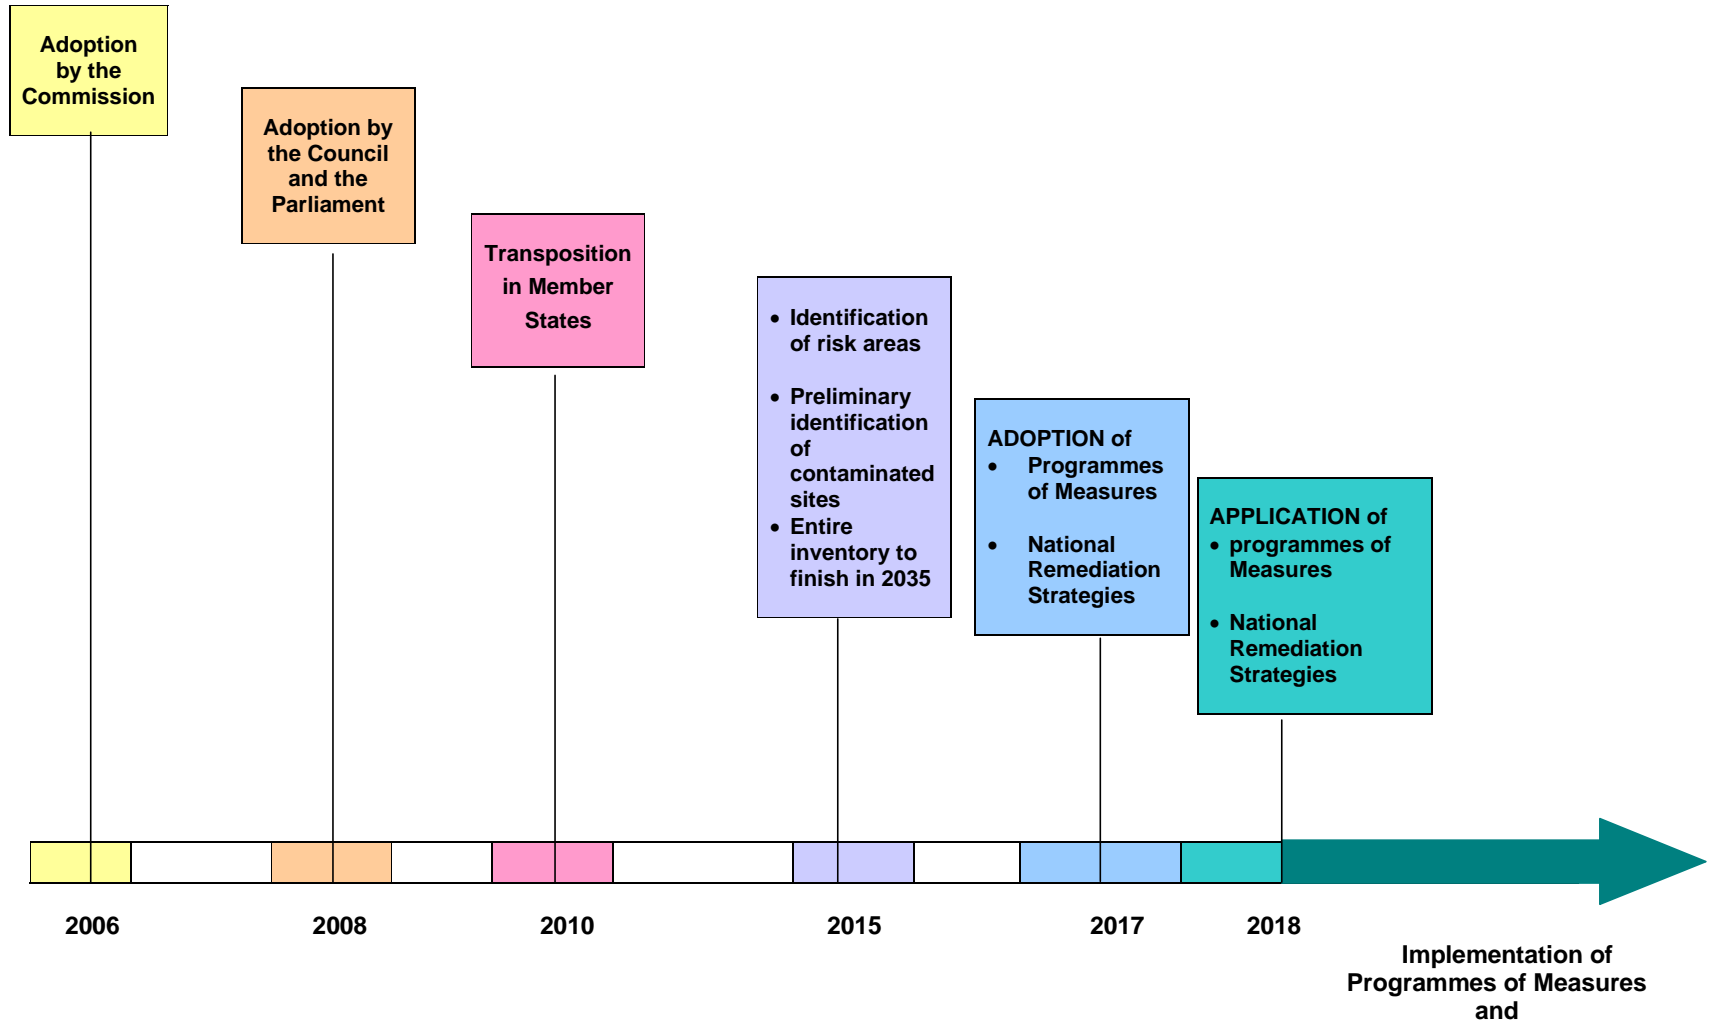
Adoption by the Commission

Adoption by the Council and the Parliament

Transposition in Member States

- Identification of risk areas
- Preliminary identification of contaminated sites
- Entire inventory to finish in 2035

ADOPTION of
- Programmes of Measures
- National Remediation Strategies

APPLICATION of
- programmes of Measures
- National Remediation Strategies

2006

2008

2010

2015

2017

2018

Implementation of Programmes of Measures and